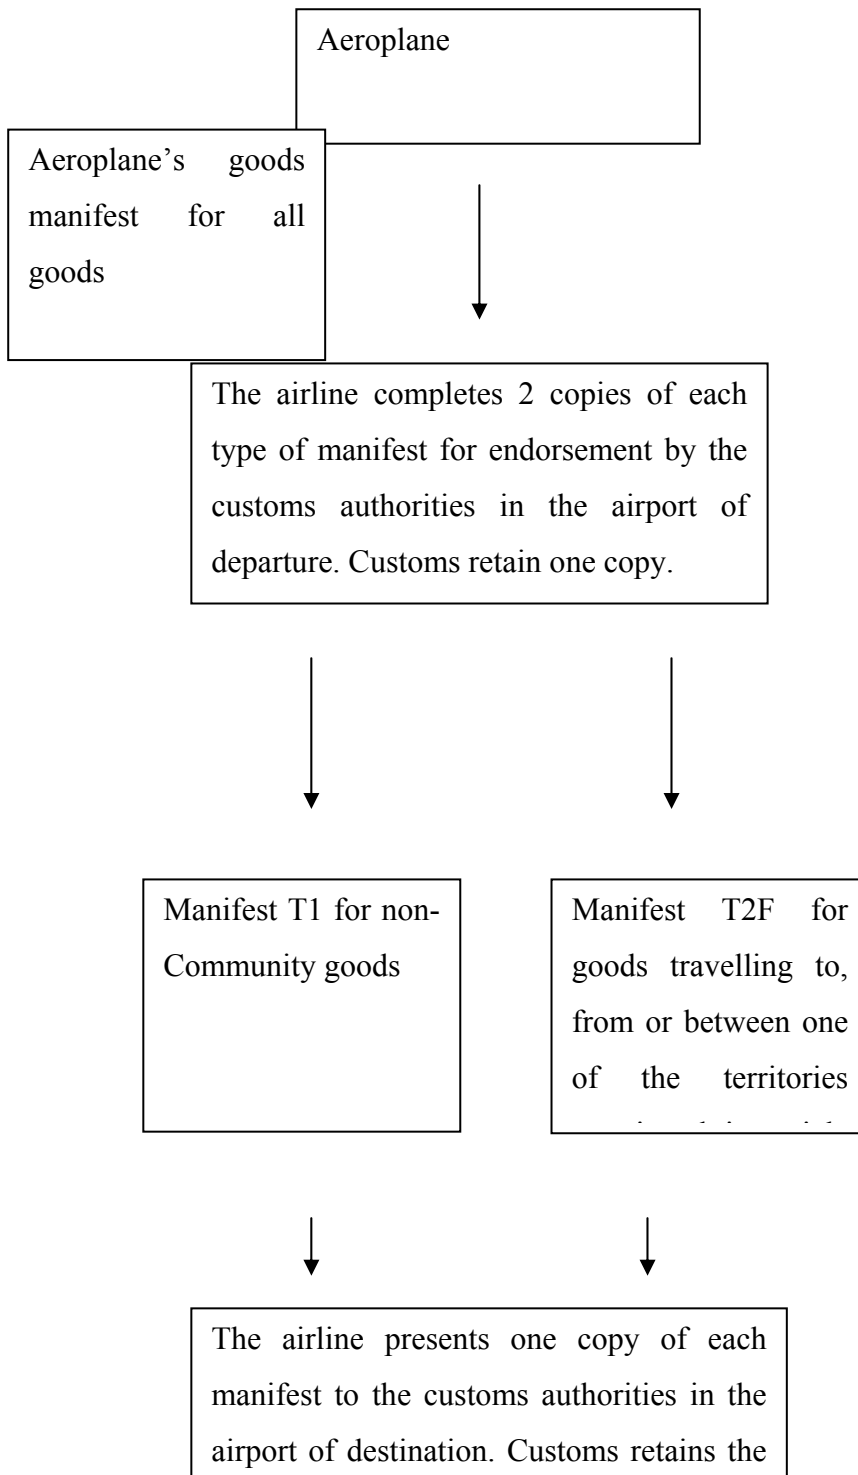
Aeroplane

Aeroplane's goods manifest for all goods

The airline completes 2 copies of each type of manifest for endorsement by the customs authorities in the airport of departure. Customs retain one copy.

Manifest T1 for non-Community goods

Manifest T2F for goods travelling to, from or between one of the territories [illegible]

The airline presents one copy of each manifest to the customs authorities in the airport of destination. Customs retains the